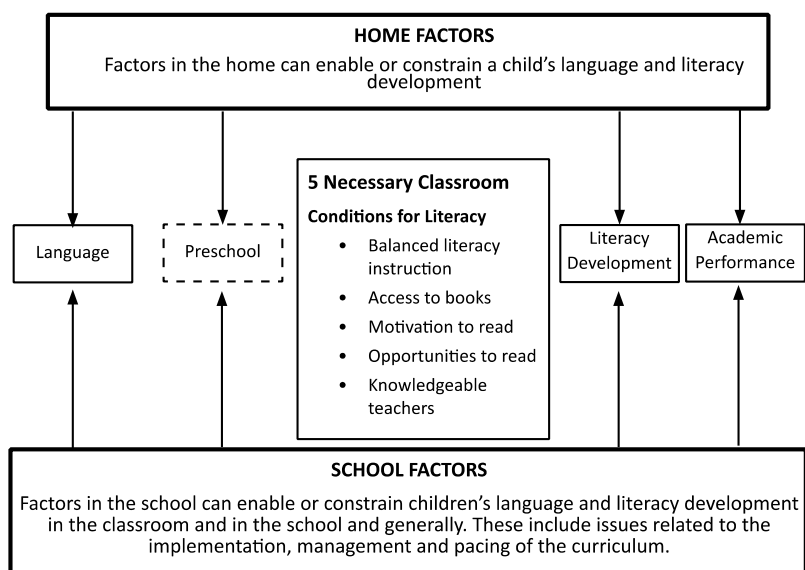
HOME FACTORS

Factors in the home can enable or constrain a child's language and literacy development

Language

Preschool

5 Necessary Classroom

Conditions for Literacy

- Balanced literacy instruction
- Access to books
- Motivation to read
- Opportunities to read
- Knowledgeable teachers

Literacy Development

Academic Performance

SCHOOL FACTORS

Factors in the school can enable or constrain children's language and literacy development in the classroom and in the school and generally. These include issues related to the implementation, management and pacing of the curriculum.